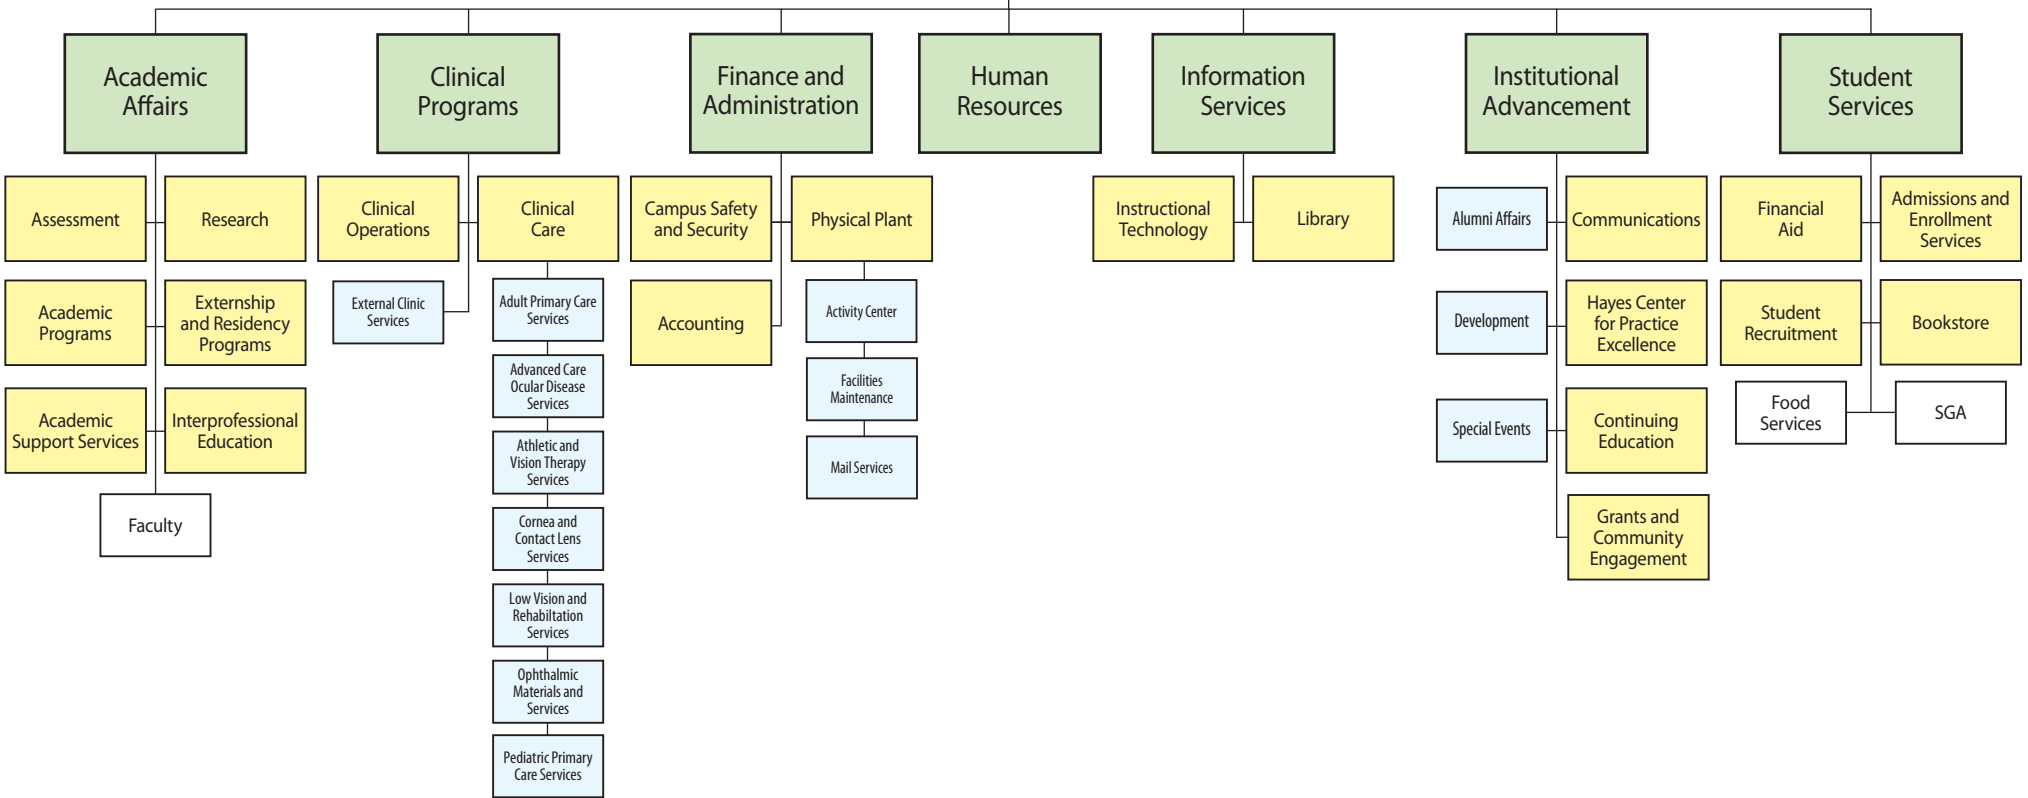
Academic Affairs

Assessment

Research

Academic Programs

Externship and Residency Programs

Academic Support Services

Interprofessional Education

Faculty

Clinical Programs

Clinical Operations

Clinical Care

External Clinic Services

Adult Primary Care Services

Advanced Care Ocular Disease Services

Athletic and Vision Therapy Services

Cornea and Contact Lens Services

Low Vision and Rehabiltation Services

Ophthalmic Materials and Services

Pediatric Primary Care Services

Finance and Administration

Campus Safety and Security

Physical Plant

Accounting

Activity Center

Facilities Maintenance

Mail Services

Human Resources

Information Services

Instructional Technology

Library

Institutional Advancement

Alumni Affairs

Communications

Development

Hayes Center for Practice Excellence

Special Events

Continuing Education

Grants and Community Engagement

Student Services

Financial Aid

Admissions and Enrollment Services

Student Recruitment

Bookstore

Food Services

SGA